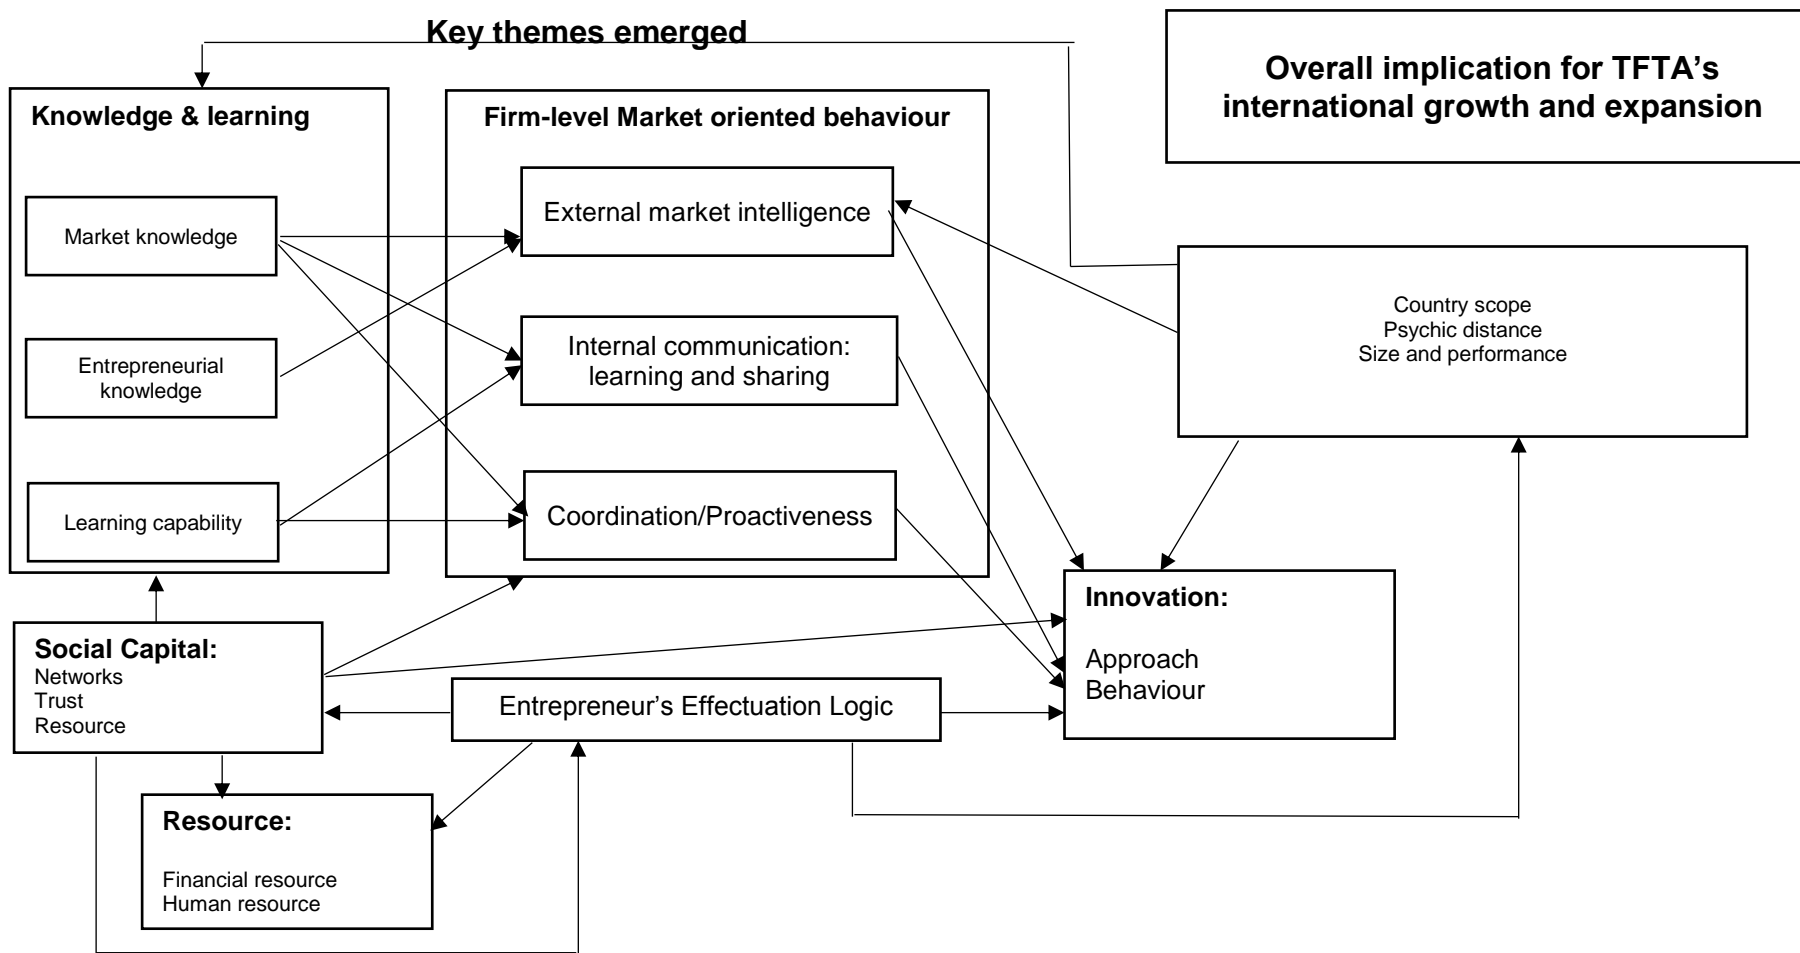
Key themes emerged

Overall implication for TFTA's international growth and expansion

Knowledge & learning

Market knowledge

Entrepreneurial knowledge

Learning capability

Firm-level Market oriented behaviour

External market intelligence

Internal communication: learning and sharing

Coordination/Proactiveness

Country scope
Psychic distance
Size and performance

Innovation:

Approach
Behaviour

Social Capital:
Networks
Trust
Resource

Entrepreneur's Effectuation Logic

Resource:

Financial resource
Human resource